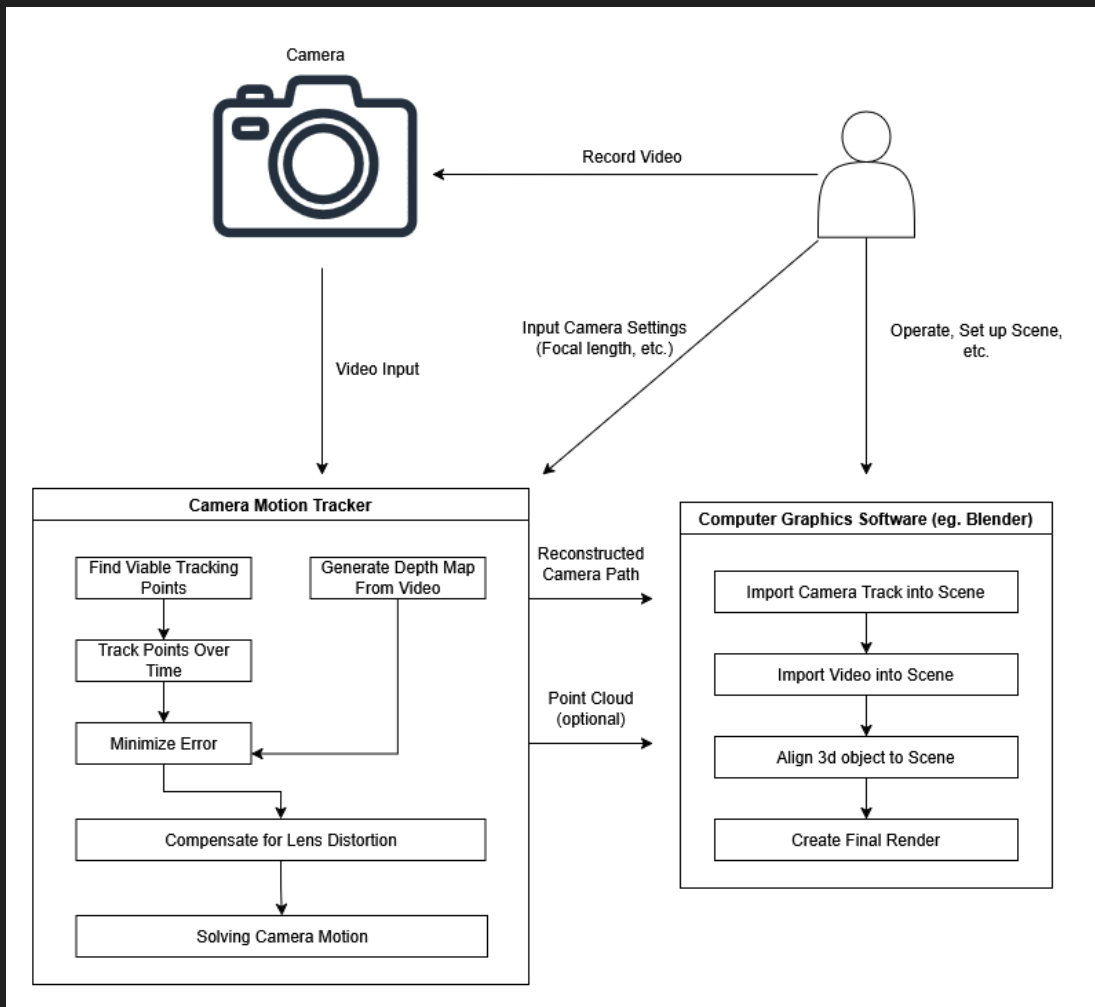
Camera

Record Video

Video Input

Input Camera Settings (Focal length, etc.)

Operate, Set up Scene, etc.

Camera Motion Tracker

Find Viable Tracking Points

Generate Depth Map From Video

Track Points Over Time

Minimize Error

Compensate for Lens Distortion

Solving Camera Motion

Reconstructed Camera Path

Point Cloud (optional)

Computer Graphics Software (eg. Blender)

Import Camera Track into Scene

Import Video into Scene

Align 3d object to Scene

Create Final Render